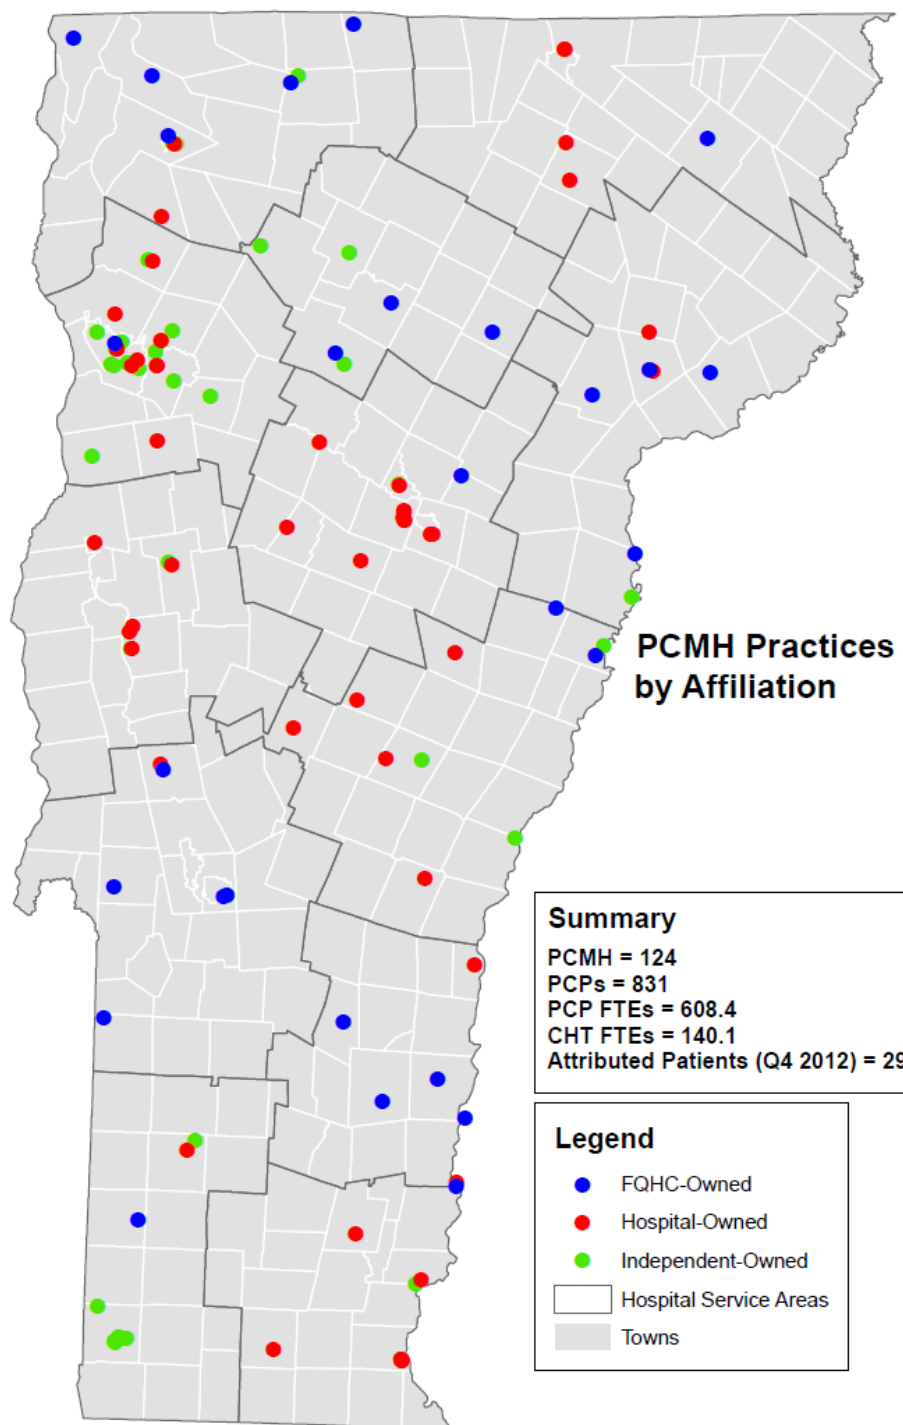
PCMH Practices by Affiliation

Summary
PCMH = 124
PCPs = 831
PCP FTEs = 608.4
CHT FTEs = 140.1
Attributed Patients (Q4 2012) = 29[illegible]

Legend
FQHC-Owned
Hospital-Owned
Independent-Owned
Hospital Service Areas
Towns